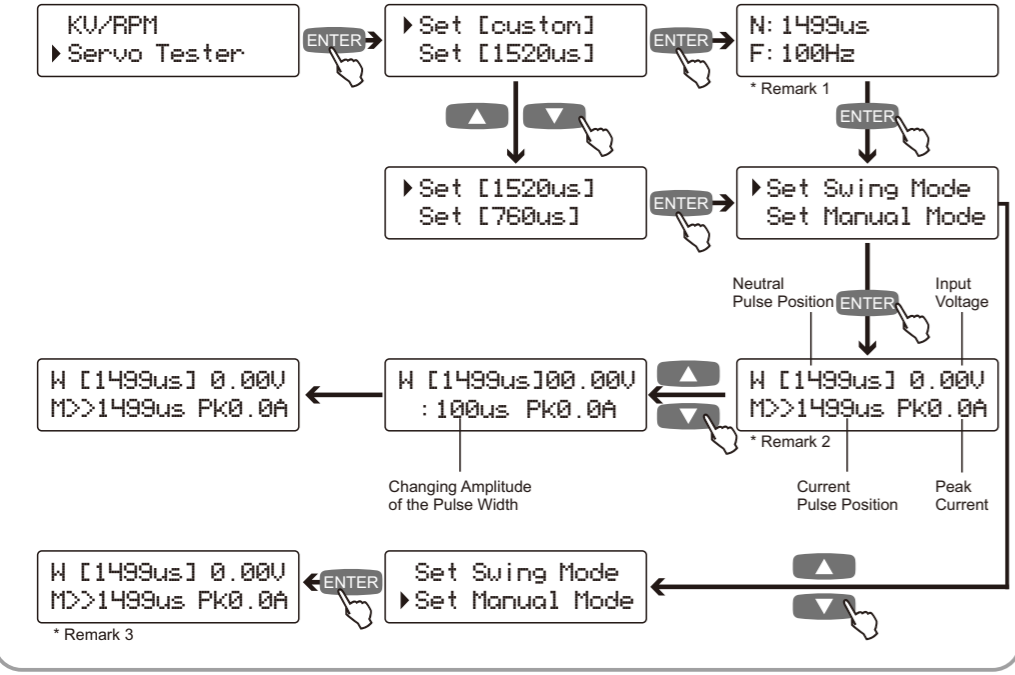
KV/RPM
▸Servo Tester

ENTER

▸Set [custom]
Set [1520us]

ENTER

N: 1499us
F: 100Hz

* Remark 1

ENTER

▲ ▼

▸Set [1520us]
Set [760us]

ENTER

▸Set Swing Mode
Set Manual Mode

ENTER

Neutral Pulse Position

Input Voltage

W [1499us] 0.00V
M>>1499us Pk0.0A

W [1499us]00.00V
:100us Pk0.0A

▲ ▼

W [1499us] 0.00V
M>>1499us Pk0.0A

* Remark 2

Changing Amplitude of the Pulse Width

Current Pulse Position

Peak Current

▲ ▼

W [1499us] 0.00V
M>>1499us Pk0.0A

ENTER

Set Swing Mode
▸Set Manual Mode

* Remark 3